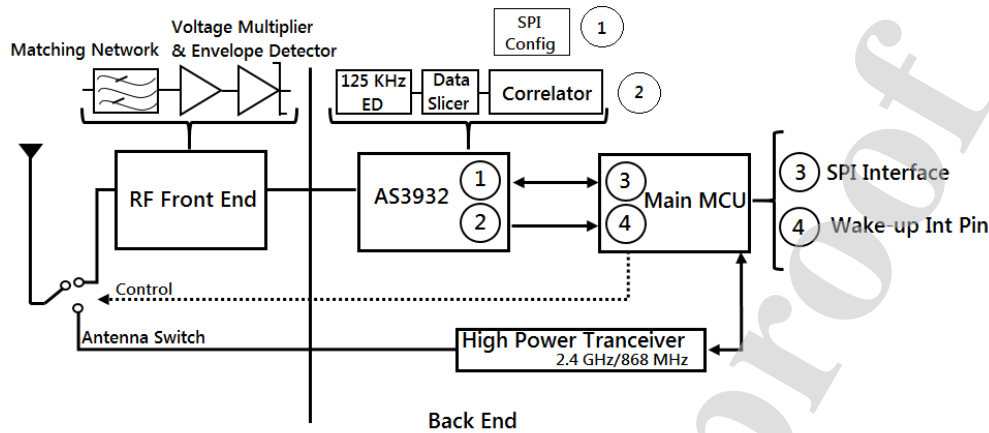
Voltage Multiplier
Matching Network & Envelope Detector

SPI Config ①

125 KHz ED
Data Slicer
Correlator ②

RF Front End
AS3932 ① ②
③ ④ Main MCU

③ SPI Interface
④ Wake-up Int Pin

Control
Antenna Switch
High Power Tranceiver
2.4 GHz/868 MHz

Back End

proof